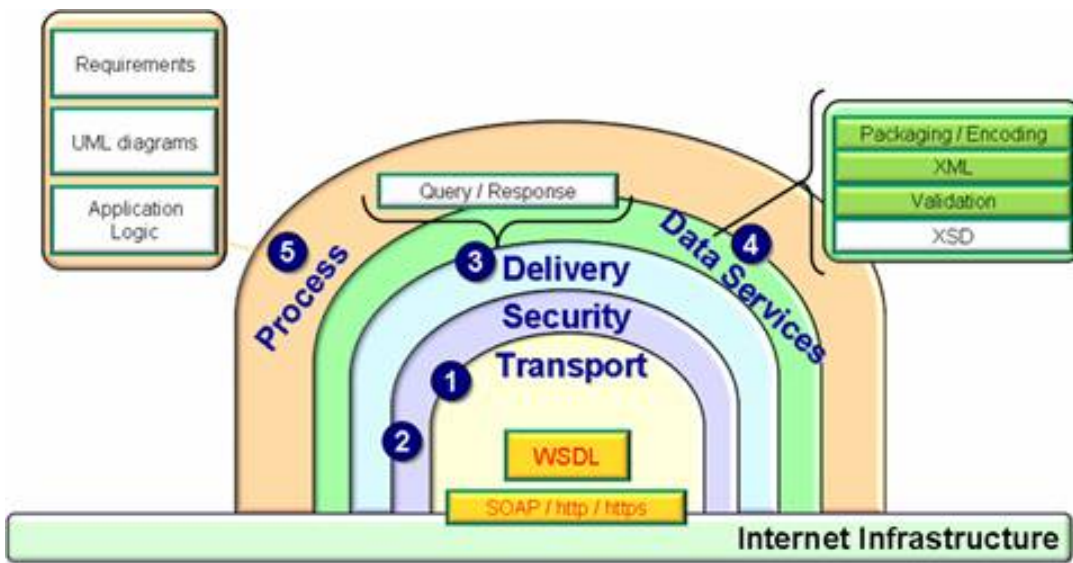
Requirements

UML diagrams

Application Logic

Packaging / Encoding

XML

Validation

XSD

Query / Response

5 Process

3 Delivery

4 Data Services

Security

1 Transport

2

WSDL

SOAP / http / https

Internet Infrastructure